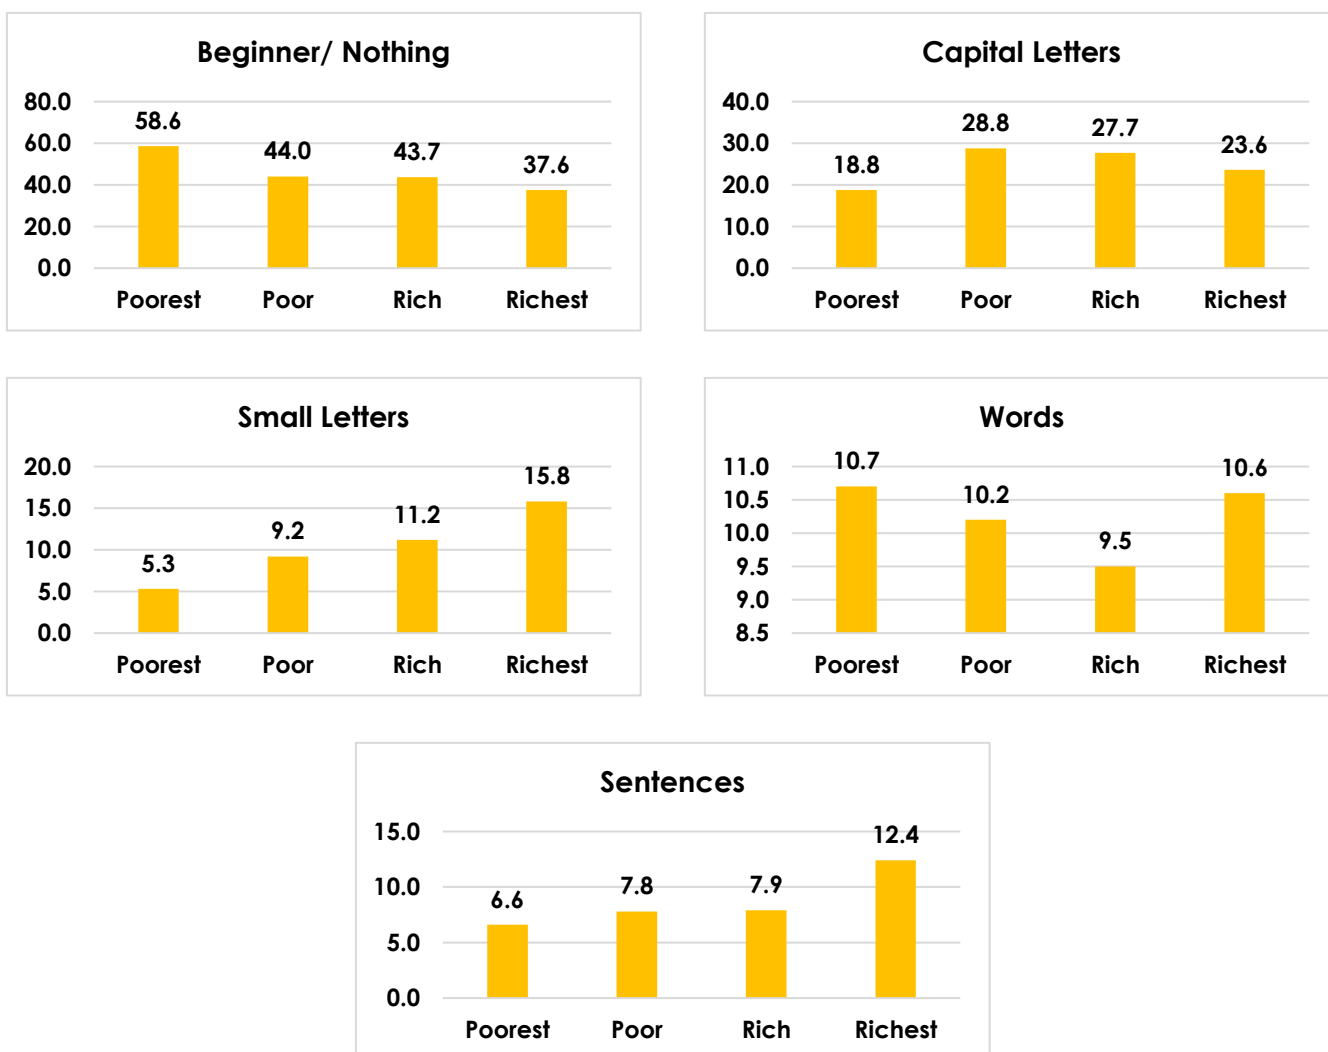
Beginner/ Nothing

| | Poorest | Poor | Rich | Richest |
|---|---|---|---|---|
| | 58.6 | 44.0 | 43.7 | 37.6 |

80.0
60.0
40.0
20.0
0.0

Capital Letters

| | Poorest | Poor | Rich | Richest |
|---|---|---|---|---|
| | 18.8 | 28.8 | 27.7 | 23.6 |

40.0
30.0
20.0
10.0
0.0

Small Letters

| | Poorest | Poor | Rich | Richest |
|---|---|---|---|---|
| | 5.3 | 9.2 | 11.2 | 15.8 |

20.0
15.0
10.0
5.0
0.0

Words

| | Poorest | Poor | Rich | Richest |
|---|---|---|---|---|
| | 10.7 | 10.2 | 9.5 | 10.6 |

11.0
10.5
10.0
9.5
9.0
8.5

Sentences

| | Poorest | Poor | Rich | Richest |
|---|---|---|---|---|
| | 6.6 | 7.8 | 7.9 | 12.4 |

15.0
10.0
5.0
0.0